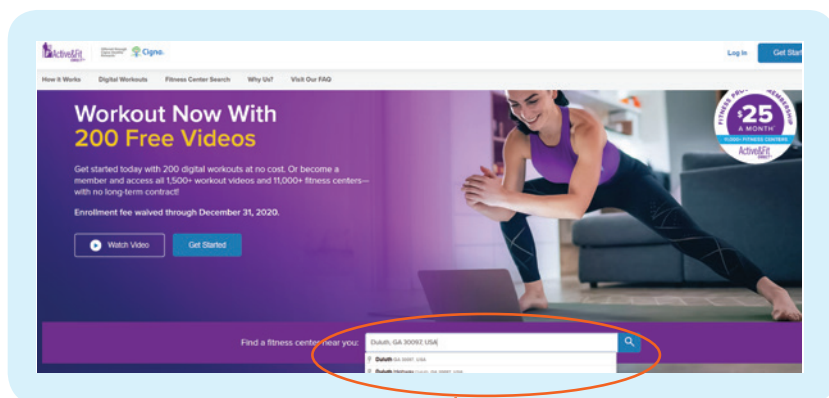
Active&Fit Direct | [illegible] Cigna.

Log In | Get Started

How It Works | Digital Workouts | Fitness Center Search | Why Us? | Visit Our FAQ

Workout Now With 200 Free Videos

Get started today with 200 digital workouts at no cost. Or become a member and access all 1,500+ workout videos and 11,000+ fitness centers—with no long-term contract!

Enrollment fee waived through December 31, 2020.

Watch Video | Get Started

FITNESS PR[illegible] MEMBERSHIP $25 A MONTH 11,000+ FITNESS CENTERS Active&Fit Direct

Find a fitness center near you: Duluth, GA 30097, USA

Duluth GA 30097, USA
Duluth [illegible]